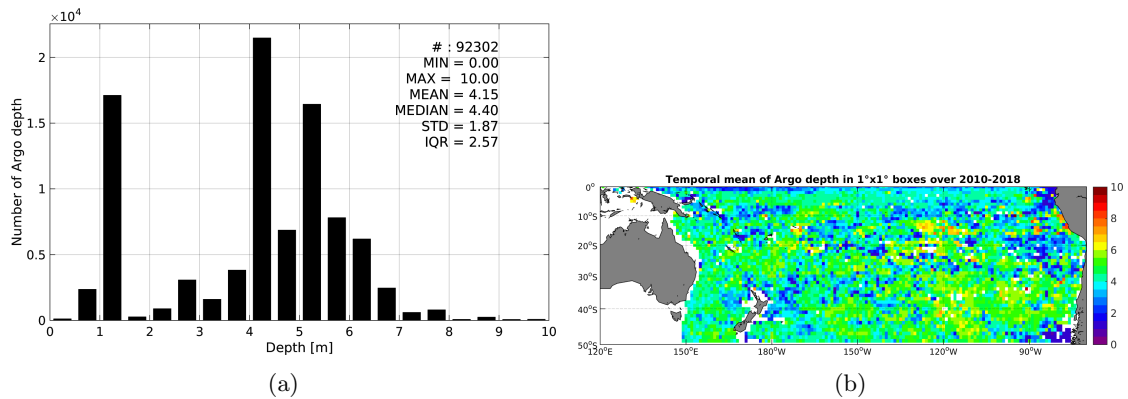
$\times 10^4$

2

1.5

1

0.5

0

Number of Argo depth

0 1 2 3 4 5 6 7 8 9 10

Depth [m]

# : 92302
MIN = 0.00
MAX = 10.00
MEAN = 4.15
MEDIAN = 4.40
STD = 1.87
IQR = 2.57

(a)

Temporal mean of Argo depth in 1°x1° boxes over 2010-2018

0°
10°S
20°S
30°S
40°S
50°S

120°E 150°E 180°W 150°W 120°W 90°W

10
8
6
4
2
0

(b)